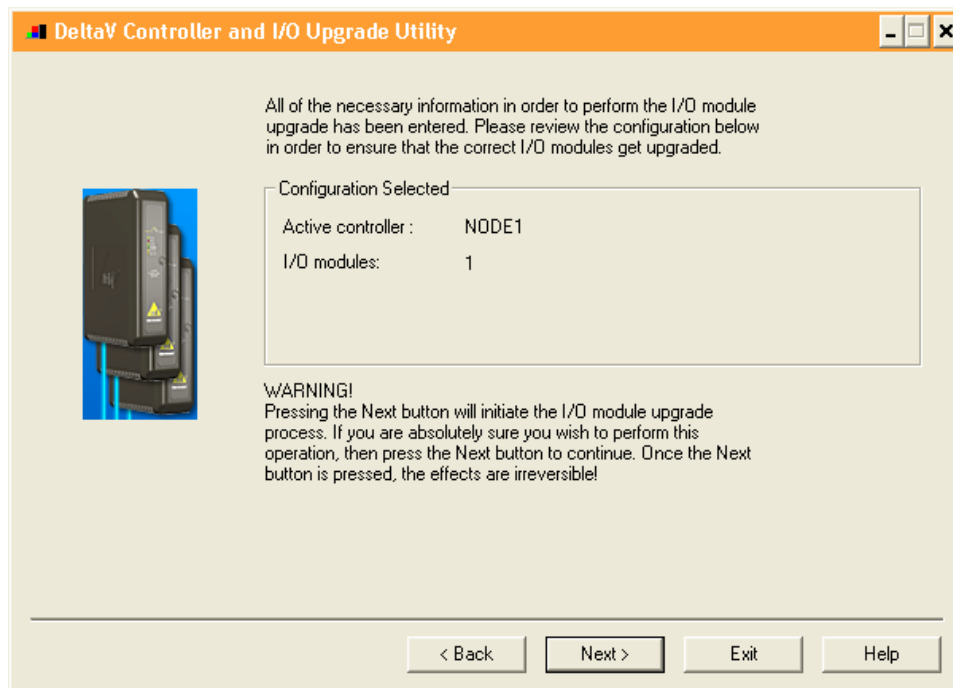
DeltaV Controller and I/O Upgrade Utility

All of the necessary information in order to perform the I/O module upgrade has been entered. Please review the configuration below in order to ensure that the correct I/O modules get upgraded.

Configuration Selected

Active controller : NODE1

I/O modules: 1

WARNING!
Pressing the Next button will initiate the I/O module upgrade process. If you are absolutely sure you wish to perform this operation, then press the Next button to continue. Once the Next button is pressed, the effects are irreversible!

< Back

Next >

Exit

Help